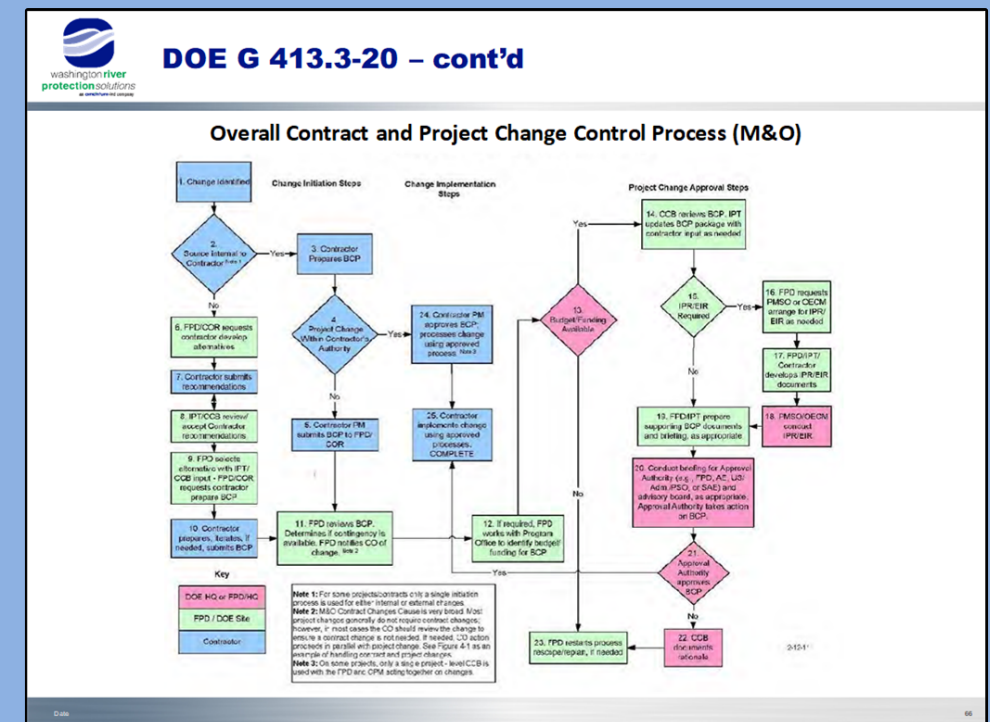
washington river protection solutions

DOE G 413.3-20 – cont'd

Overall Contract and Project Change Control Process (M&O)

1. Change Identified

Change Initiation Steps

Change Implementation Steps

Project Change Approval Steps

2. Source Internal to Contractor? Note 1

Yes

No

3. Contractor Prepares BCP

4. Project Change Within Contractor's Authority

Yes

No

24. Contractor PM approves BCP; processes change using approved process. Note 3

25. Contractor implements change using approved processes. COMPLETE

5. Contractor PM submits BCP to FPD/COR

6. FPD/COR requests contractor develop alternatives

7. Contractor submits recommendations

8. IPT/CCB review/ accept Contractor recommendations

9. FPD selects alternative with IPT/ CCB input - FPD/COR requests contractor prepare BCP

10. Contractor prepares, iterates, if needed, submits BCP

11. FPD reviews BCP. Determines if contingency is available. FPD notifies CO of change. Note 2

12. If required, FPD works with Program Office to identify budget/ funding for BCP

13. Budget/Funding Available

Yes

No

14. CCB reviews BCP. IPT updates BCP package with contractor input as needed

15. IPR/EIR Required

Yes

No

16. FPD requests PMSO or OECM arrange for IPR/ EIR as needed

17. FPD/IPT/ Contractor develops IPR/EIR documents

18. PMSO/OECM conduct IPR/EIR

19. FPD/IPT prepare supporting BCP documents and briefing, as appropriate

20. Conduct briefing for Approval Authority (e.g., FPD, AE, US/ Adm./PSO, or SAE) and advisory board, as appropriate. Approval Authority takes action on BCP.

21. Approval Authority approves BCP

Yes

No

22. CCB documents rationale

23. FPD restarts process rescope/repair, if needed

Key

DOE HQ or FPD/HQ

FPD / DOE Site

Contractor

Note 1: For some projects/contracts only a single initiation process is used for either internal or external changes.
Note 2: M&O Contract Changes Cause is very broad. Most project changes generally do not require contract changes; however, in most cases the CO should review the change to ensure a contract change is not needed. If needed, CO action proceeds in parallel with project change. See Figure 4-1 as an example of handling contract and project changes.
Note 3: On some projects, only a single project - level CCB is used with the FPD and CPM acting together on changes.

2-12-1

Date

66